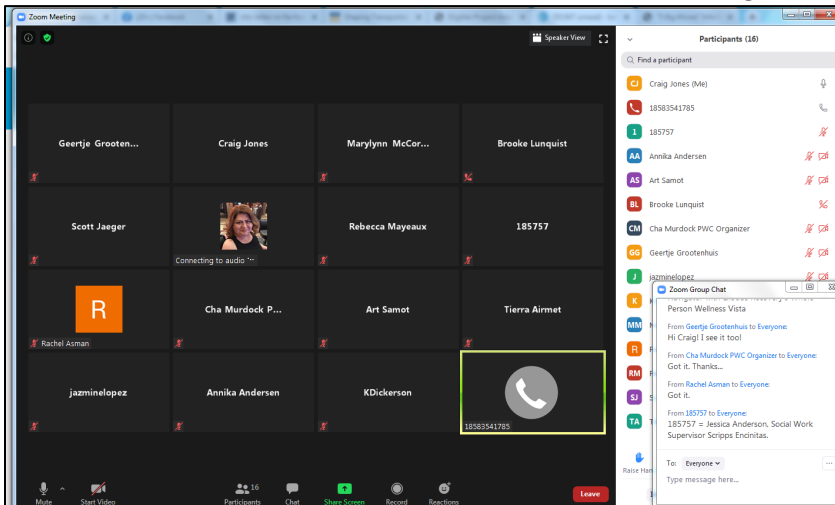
Zoom Meeting

Speaker View

Geertje Grooten...

Craig Jones

Marylynn McCor...

Brooke Lunquist

Scott Jaeger

Connecting to audio

Rebecca Mayeaux

185757

R

Rachel Asman

Cha Murdock P...

Art Samot

Tierra Airmet

jazminelopez

Annika Andersen

KDickerson

18583541785

Mute

Start Video

Participants 16

Chat

Share Screen

Record

Reactions

Leave

Participants (16)

Find a participant

CJ Craig Jones (Me)

18583541785

1 185757

AA Annika Andersen

AS Art Samot

BL Brooke Lunquist

CM Cha Murdock PWC Organizer

GG Geertje Grootenhuis

J jazminelopez

K

MM

R

RM

SJ

TA

Raise Hand

Zoom Group Chat

Person Wellness Vista

From Geertje Grootenhuis to Everyone:
Hi Craig! I see it too!

From Cha Murdock PWC Organizer to Everyone:
Got it. Thanks...

From Rachel Asman to Everyone:
Got it.

From 185757 to Everyone:
185757 = Jessica Anderson, Social Work Supervisor Scripps Encinitas.

To: Everyone

Type message here...